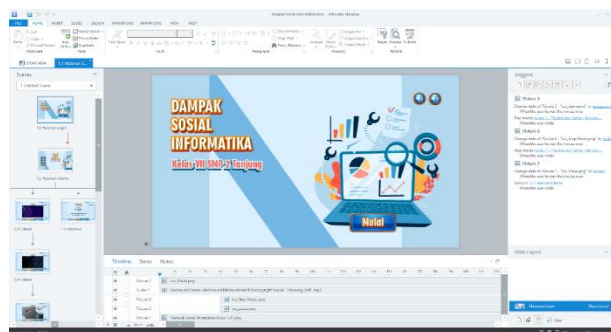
DAMPAK
SOSIAL
INFORMATIKA

Kelas VII SMP 2 Tanjung

Mulai

Scenes

Timeline

States

Notes

Triggers

Picture 3

Picture 6

Picture 7

Slide Layers

FILE

HOME

INSERT

SLIDES

DESIGN

TRANSITIONS

ANIMATIONS

VIEW

HELP

Story View

Picture 2

Picture 1

Picture 3

Picture 4

Picture 5

Picture 6

Picture 7

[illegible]